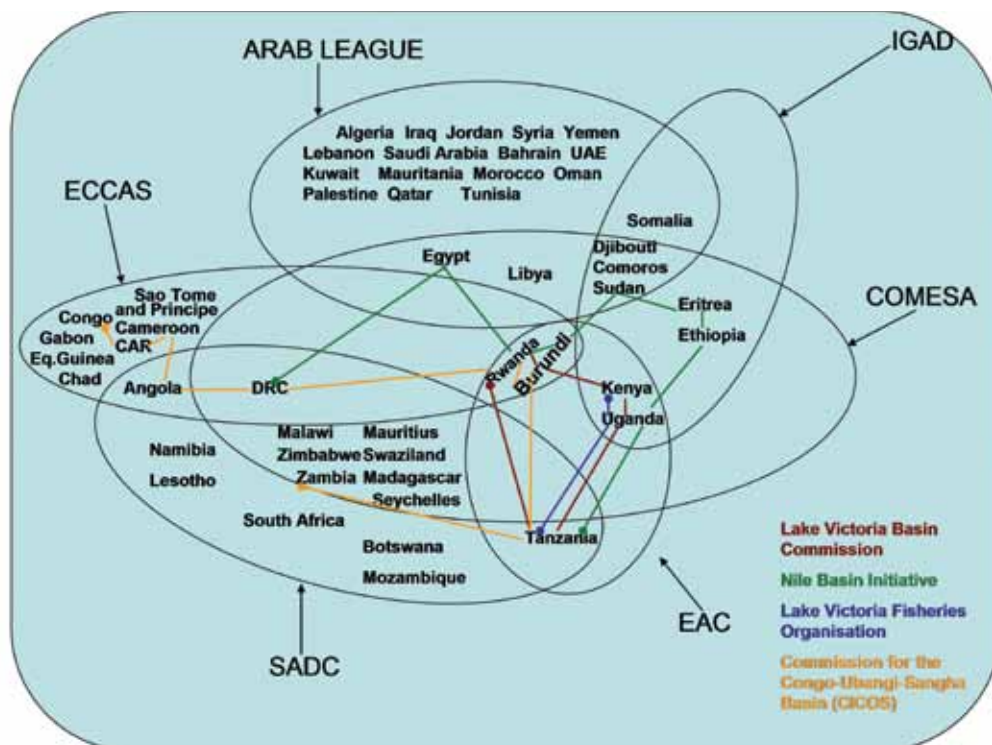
ARAB LEAGUE

IGAD

Algeria Iraq Jordan Syria Yemen
Lebanon Saudi Arabia Bahrain UAE
Kuwait Mauritania Morocco Oman
Palestine Qatar Tunisia

ECCAS

Somalia

Egypt

Djibouti
Comoros
Sudan

Libya

Sao Tome and Principe
Congo
Gabon
Cameroon
CAR
Eq.Guinea
Chad

Eritrea
Ethiopia

COMESA

Rwanda
Burundi

Angola
DRC

Kenya
Uganda

Namibia
Lesotho

Malawi
Zimbabwe
Zambia

Mauritius
Swaziland
Madagascar
Seychelles

South Africa

Botswana
Mozambique

Tanzania

Lake Victoria Basin Commission

Nile Basin Initiative

Lake Victoria Fisheries Organisation

Commission for the Congo-Ubangi-Sangha Basin (CICOS)

EAC

SADC